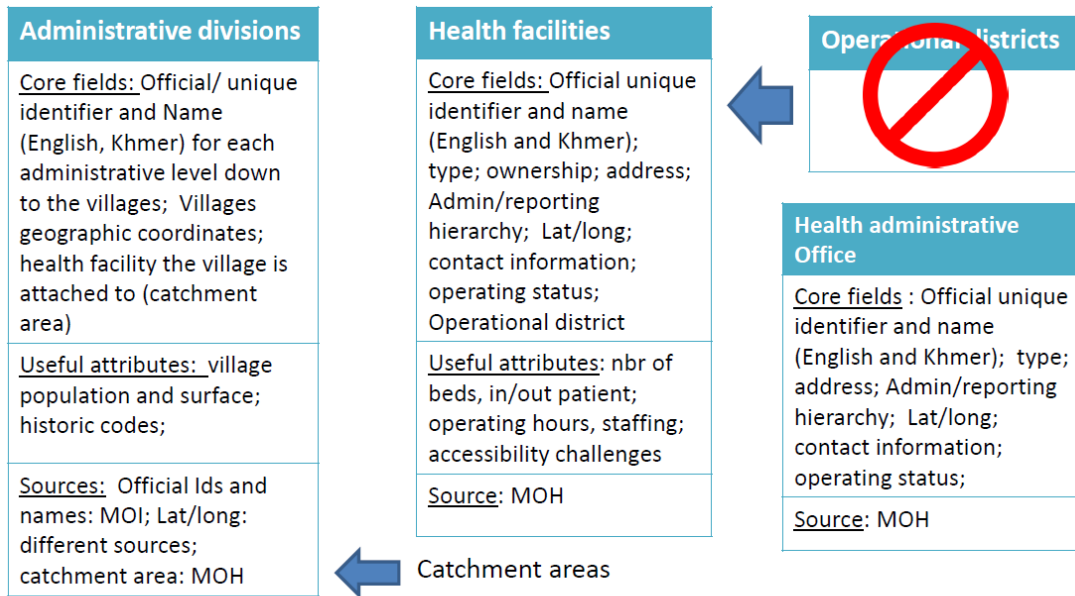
Administrative divisions

Core fields: Official/ unique identifier and Name (English, Khmer) for each administrative level down to the villages; Villages geographic coordinates; health facility the village is attached to (catchment area)

Useful attributes: village population and surface; historic codes;

Sources: Official Ids and names: MOI; Lat/long: different sources; catchment area: MOH

Health facilities

Core fields: Official unique identifier and name (English and Khmer); type; ownership; address; Admin/reporting hierarchy; Lat/long; contact information; operating status; Operational district

Useful attributes: nbr of beds, in/out patient; operating hours, staffing; accessibility challenges

Source: MOH

Catchment areas

Opera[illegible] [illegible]istricts

Health administrative Office

Core fields : Official unique identifier and name (English and Khmer); type; address; Admin/reporting hierarchy; Lat/long; contact information; operating status;

Source: MOH